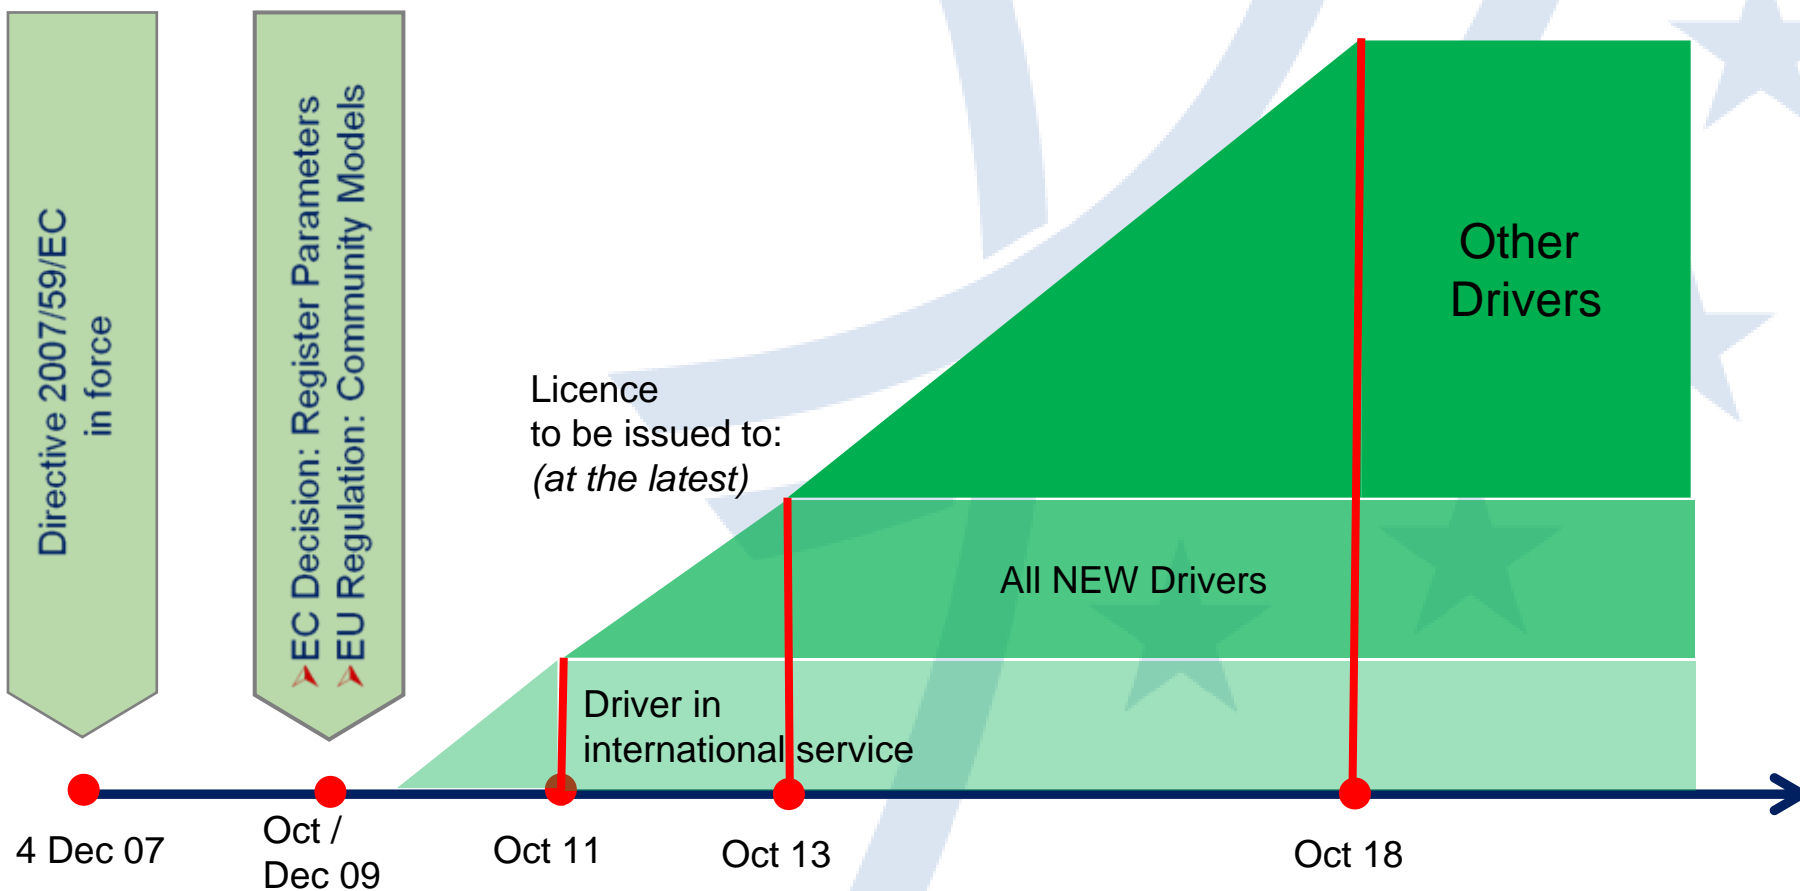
Directive 2007/59/EC
in force

EC Decision: Register Parameters
EU Regulation: Community Models

Licence
to be issued to:
(at the latest)

Other
Drivers

All NEW Drivers

Driver in
international service

4 Dec 07

Oct /
Dec 09

Oct 11

Oct 13

Oct 18